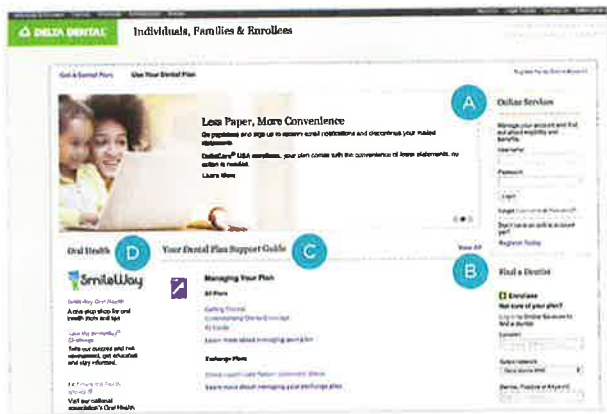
DELTA DENTAL Individuals, Families & Enrollees

Get a Dental Plan Use Your Dental Plan

Less Paper, More Convenience

Go paperless and sign up to receive email notifications and discontinue your mailed statements.

DeltaCare® USA enrollees, your plan comes with the convenience of fewer statements, no action is needed.

Learn More

A

Online Services

Username

Password

Log in

Register Today

Oral Health

D

SmileWay

Your Dental Plan Support Guide

C

Managing Your Plan

View All

B

Find a Dentist

Enrollees